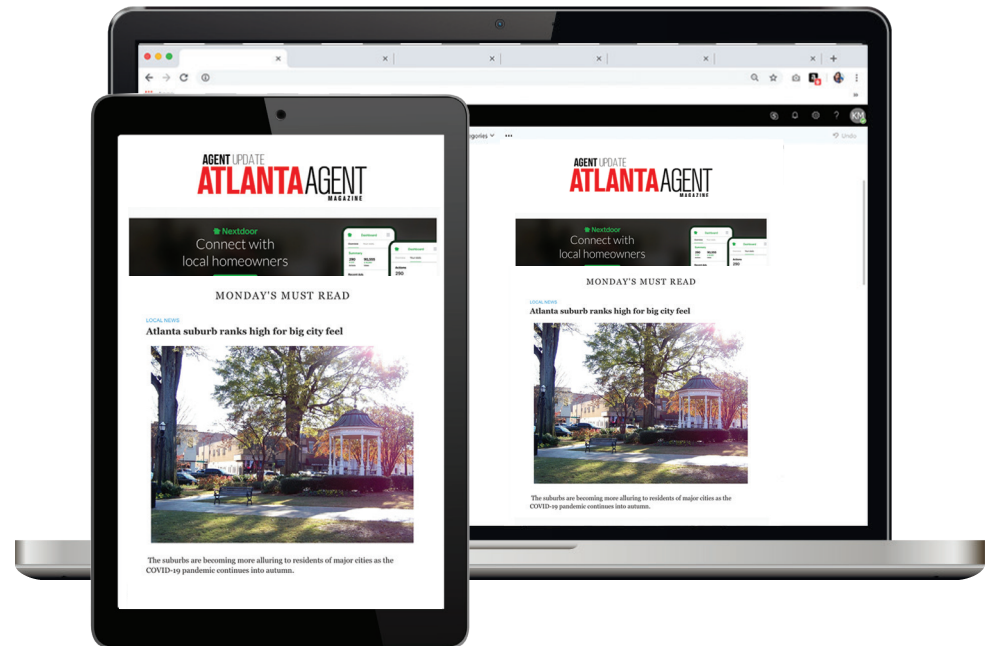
AGENT UPDATE
ATLANTA AGENT
MAGAZINE

Nextdoor
Connect with local homeowners

Dashboard
250
Actives
250

MONDAY'S MUST READ

LOCAL NEWS
Atlanta suburb ranks high for big city feel

The suburbs are becoming more alluring to residents of major cities as the COVID-19 pandemic continues into autumn.

gories
Undo

AGENT UPDATE
ATLANTA AGENT
MAGAZINE

Nextdoor
Connect with local homeowners

MONDAY'S MUST READ

LOCAL NEWS
Atlanta suburb ranks high for big city feel

The suburbs are becoming more alluring to residents of major cities as the COVID-19 pandemic continues into autumn.